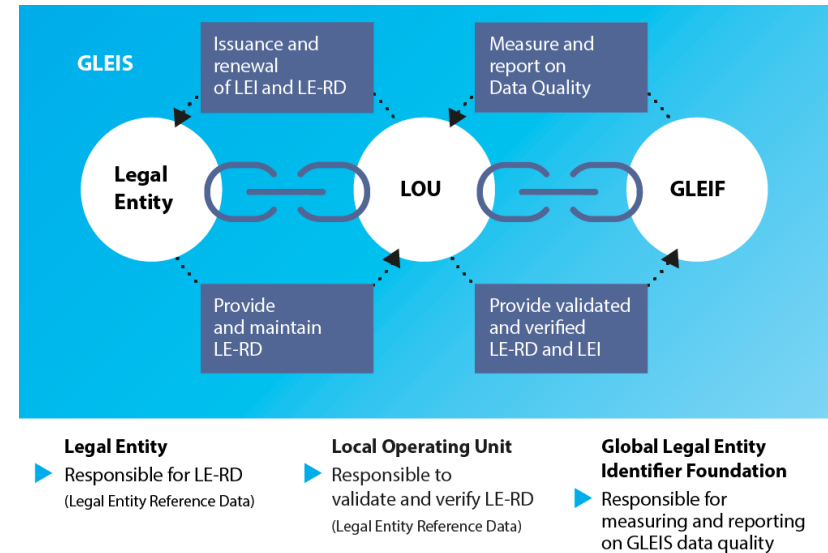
GLEIS

Issuance and renewal of LEI and LE-RD

Measure and report on Data Quality

Legal Entity

LOU

GLEIF

Provide and maintain LE-RD

Provide validated and verified LE-RD and LEI

Legal Entity

Responsible for LE-RD (Legal Entity Reference Data)

Local Operating Unit

Responsible to validate and verify LE-RD (Legal Entity Reference Data)

Global Legal Entity Identifier Foundation

Responsible for measuring and reporting on GLEIS data quality